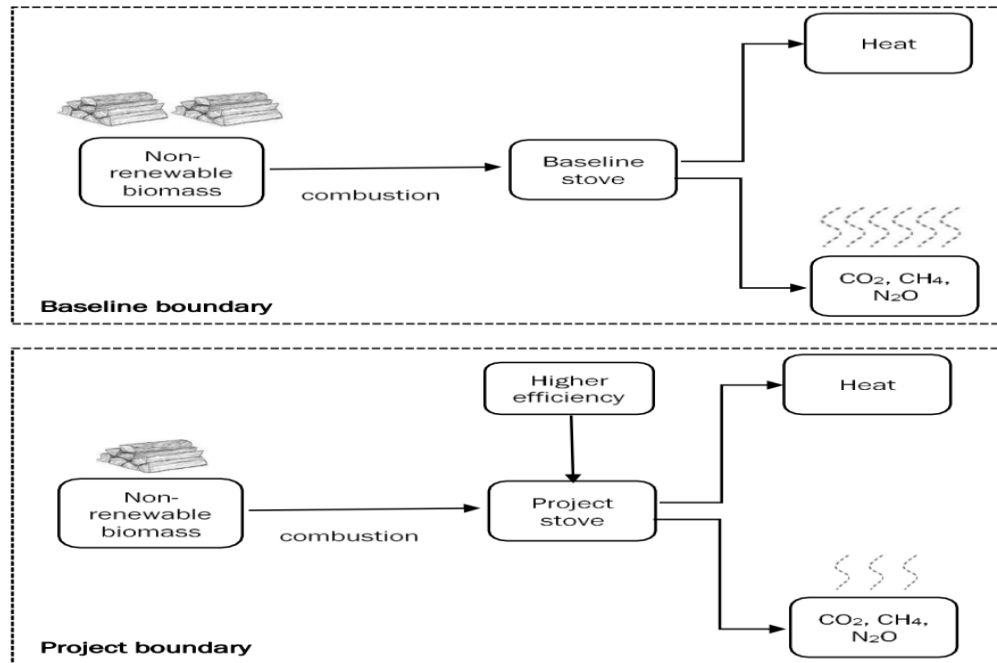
Heat

Non-renewable biomass

combustion

Baseline stove

$CO_2$, $CH_4$, $N_2O$

Baseline boundary

Higher efficiency

Heat

Non-renewable biomass

combustion

Project stove

$CO_2$, $CH_4$, $N_2O$

Project boundary